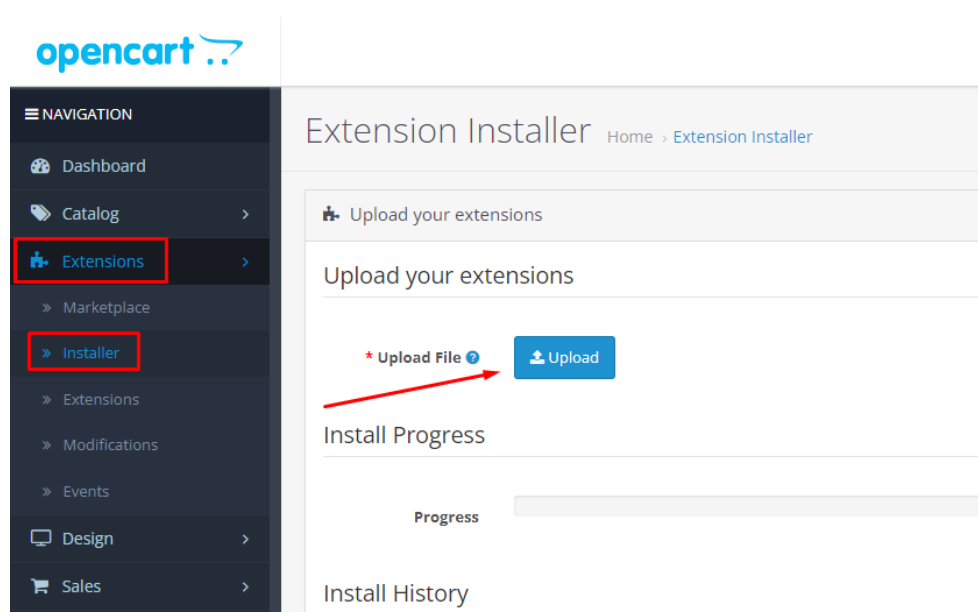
opencart

NAVIGATION

Dashboard

Catalog

Extensions

Marketplace

Installer

Extensions

Modifications

Events

Design

Sales

Extension Installer Home › Extension Installer

Upload your extensions

Upload your extensions

* Upload File

Upload

Install Progress

Progress

Install History